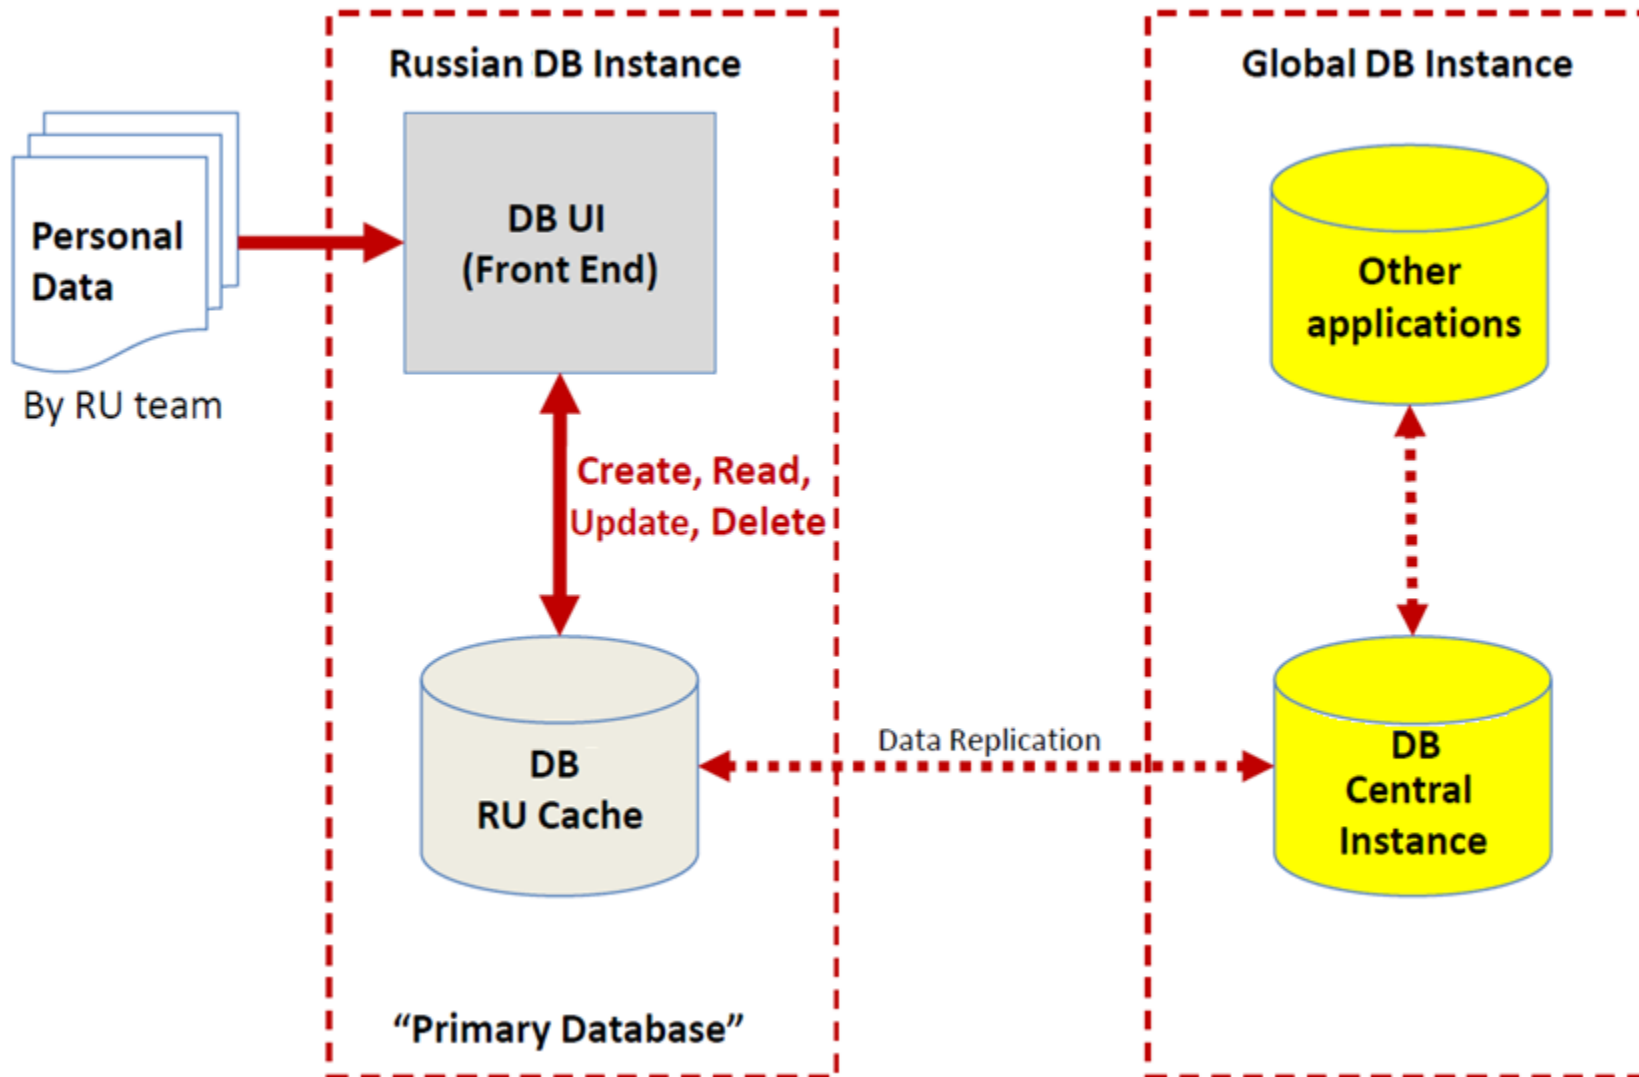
Personal Data

By RU team

Russian DB Instance

DB UI
(Front End)

Create, Read, Update, Delete

DB
RU Cache

“Primary Database”

Data Replication

Global DB Instance

Other applications

DB
Central
Instance